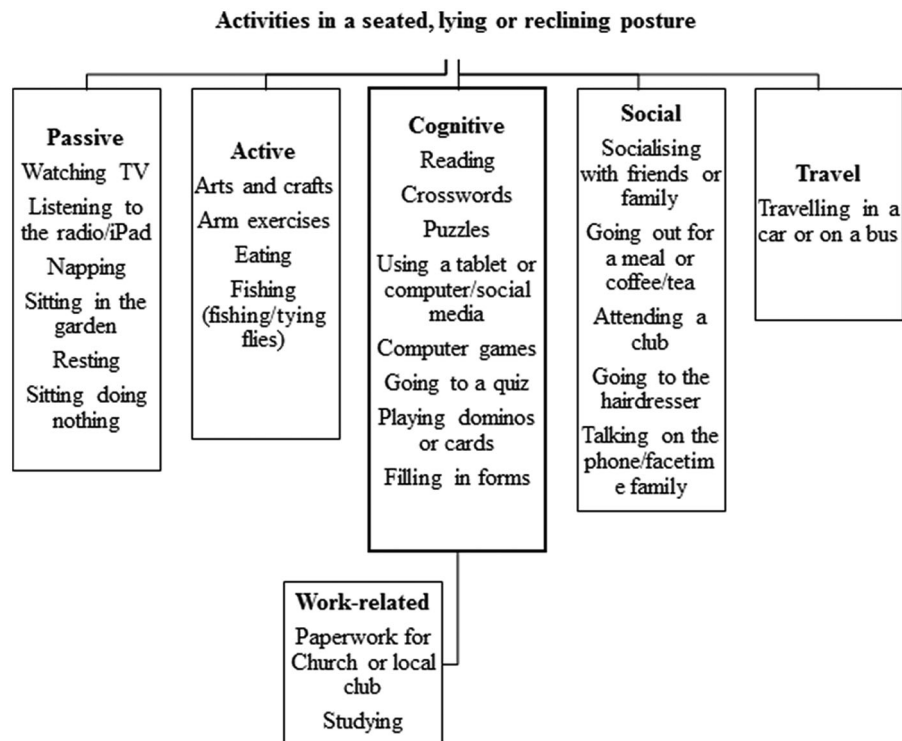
Activities in a seated, lying or reclining posture

Passive
Watching TV
Listening to the radio/iPad
Napping
Sitting in the garden
Resting
Sitting doing nothing

Active
Arts and crafts
Arm exercises
Eating
Fishing (fishing/tying flies)

Cognitive
Reading
Crosswords
Puzzles
Using a tablet or computer/social media
Computer games
Going to a quiz
Playing dominos or cards
Filling in forms

Social
Socialising with friends or family
Going out for a meal or coffee/tea
Attending a club
Going to the hairdresser
Talking on the phone/facetim e family

Travel
Travelling in a car or on a bus

Work-related
Paperwork for Church or local club
Studying